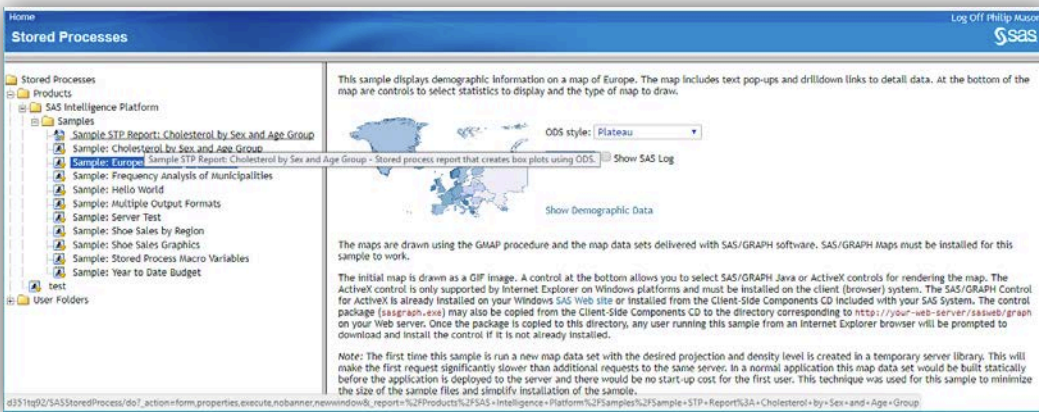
Home
Log Off Philip Mason
Stored Processes
Ssas

Stored Processes
Products
SAS Intelligence Platform
Samples
Sample STP Report: Cholesterol by Sex and Age Group
Sample: Cholesterol by Sex and Age Group
Sample: Europe
Sample STP Report: Cholesterol by Sex and Age Group - Stored process report that creates box plots using ODS.
Sample: Frequency Analysis of Municipalities
Sample: Hello World
Sample: Multiple Output Formats
Sample: Server Test
Sample: Shoe Sales by Region
Sample: Shoe Sales Graphics
Sample: Stored Process Macro Variables
Sample: Year to Date Budget
test
User Folders

This sample displays demographic information on a map of Europe. The map includes text pop-ups and drilldown links to detail data. At the bottom of the map are controls to select statistics to display and the type of map to draw.

ODS style: Plateau

Show SAS Log

Show Demographic Data

The maps are drawn using the GMAP procedure and the map data sets delivered with SAS/GRAPH software. SAS/GRAPH Maps must be installed for this sample to work.

The initial map is drawn as a GIF image. A control at the bottom allows you to select SAS/GRAPH Java or ActiveX controls for rendering the map. The ActiveX control is only supported by Internet Explorer on Windows platforms and must be installed on the client (browser) system. The SAS/GRAPH Control for ActiveX is already installed on your Windows SAS Web site or installed from the Client-Side Components CD included with your SAS System. The control package (sasgraph.exe) may also be copied from the Client-Side Components CD to the directory corresponding to http://your-web-server/sasweb/graph on your Web server. Once the package is copied to this directory, any user running this sample from an Internet Explorer browser will be prompted to download and install the control if it is not already installed.

Note: The first time this sample is run a new map data set with the desired projection and density level is created in a temporary server library. This will make the first request significantly slower than additional requests to the same server. In a normal application this map data set would be built statically before the application is deployed to the server and there would be no start-up cost for the first user. This technique was used for this sample to minimize the size of the sample files and simplify installation of the sample.

d351tq92/SASStoredProcess/do?_action=form,properties,execute,nobanner,newwindow&_report=%2FProducts%2FSAS+Intelligence+Platform%2FSamples%2FSample+STP+Report%3A+Cholesterol+by+Sex+and+Age+Group